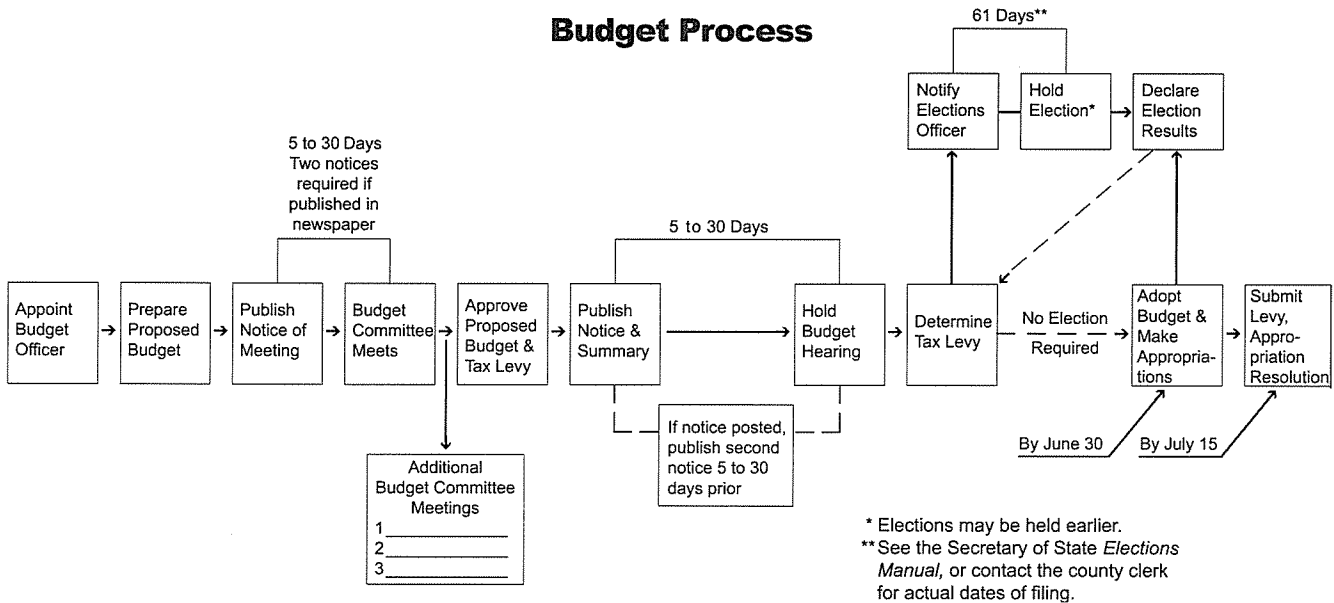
Budget Process

61 Days**

Notify Elections Officer

Hold Election*

Declare Election Results

5 to 30 Days Two notices required if published in newspaper

5 to 30 Days

Appoint Budget Officer

Prepare Proposed Budget

Publish Notice of Meeting

Budget Committee Meets

Approve Proposed Budget & Tax Levy

Publish Notice & Summary

Hold Budget Hearing

Determine Tax Levy

No Election Required

Adopt Budget & Make Appropriations

Submit Levy, Appropriation Resolution

If notice posted, publish second notice 5 to 30 days prior

Additional Budget Committee Meetings
1 ____________
2 ____________
3 ____________

By June 30

By July 15

* Elections may be held earlier.
** See the Secretary of State *Elections Manual*, or contact the county clerk for actual dates of filing.